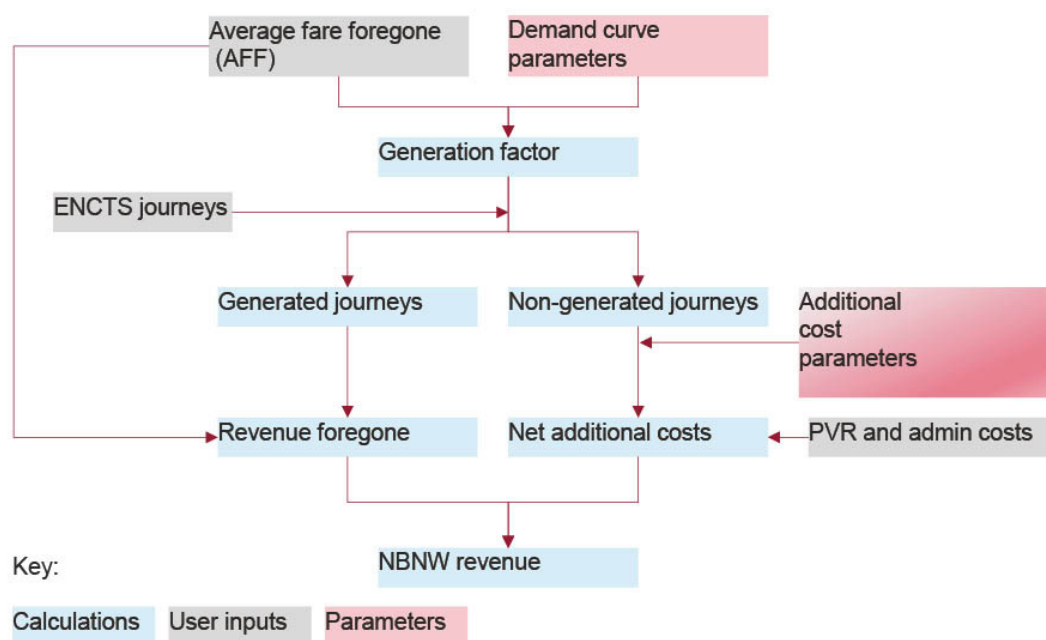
Average fare foregone (AFF)

Demand curve parameters

Generation factor

ENCTS journeys

Generated journeys

Non-generated journeys

Additional cost parameters

Revenue foregone

Net additional costs

PVR and admin costs

NBNW revenue

Key:

Calculations

User inputs

Parameters